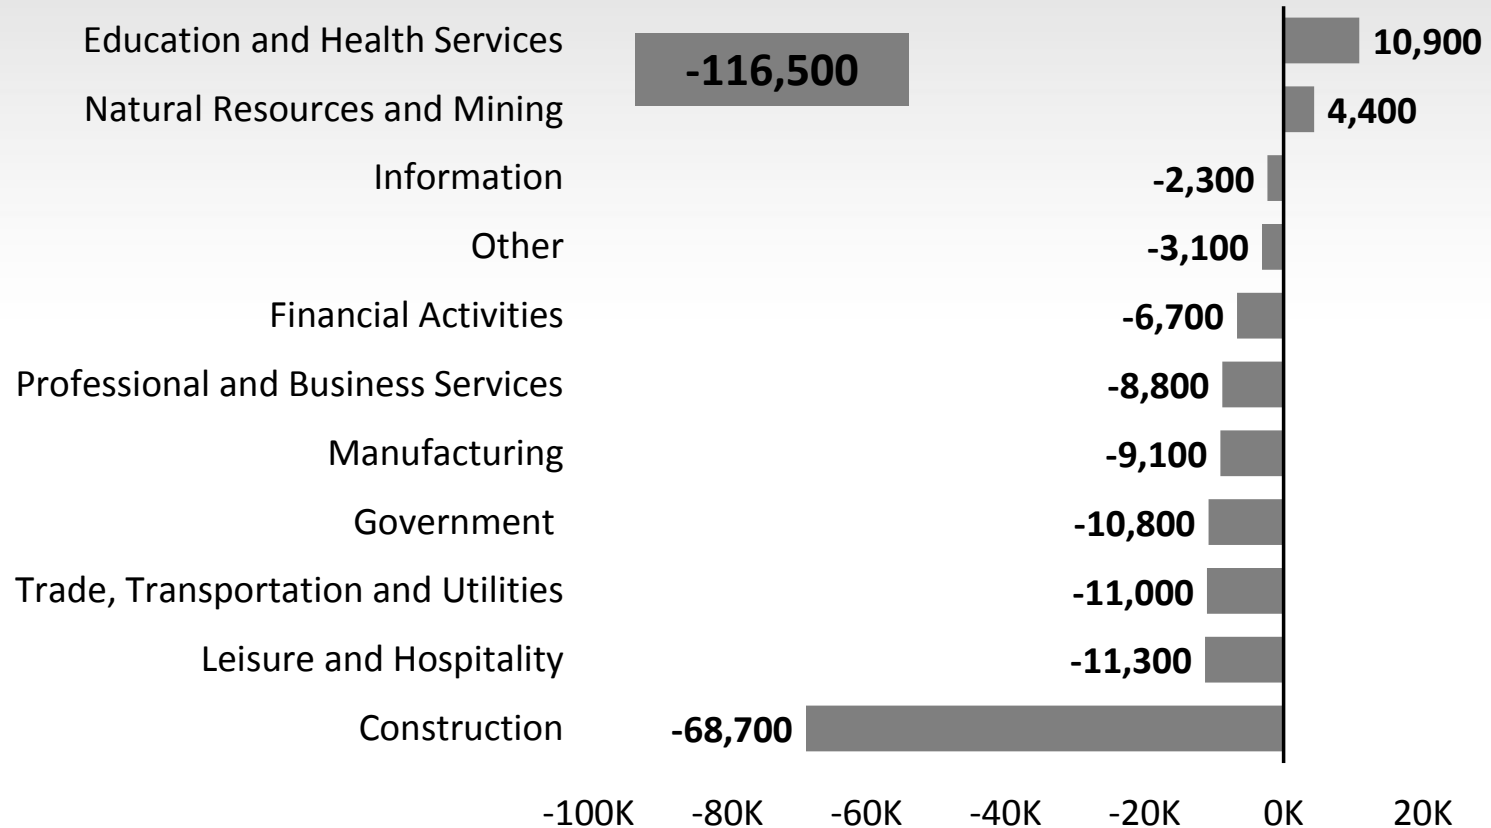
Education and Health Services
10,900
-116,500
Natural Resources and Mining
4,400
Information
-2,300
Other
-3,100
Financial Activities
-6,700
Professional and Business Services
-8,800
Manufacturing
-9,100
Government
-10,800
Trade, Transportation and Utilities
-11,000
Leisure and Hospitality
-11,300
Construction
-68,700

-100K -80K -60K -40K -20K 0K 20K